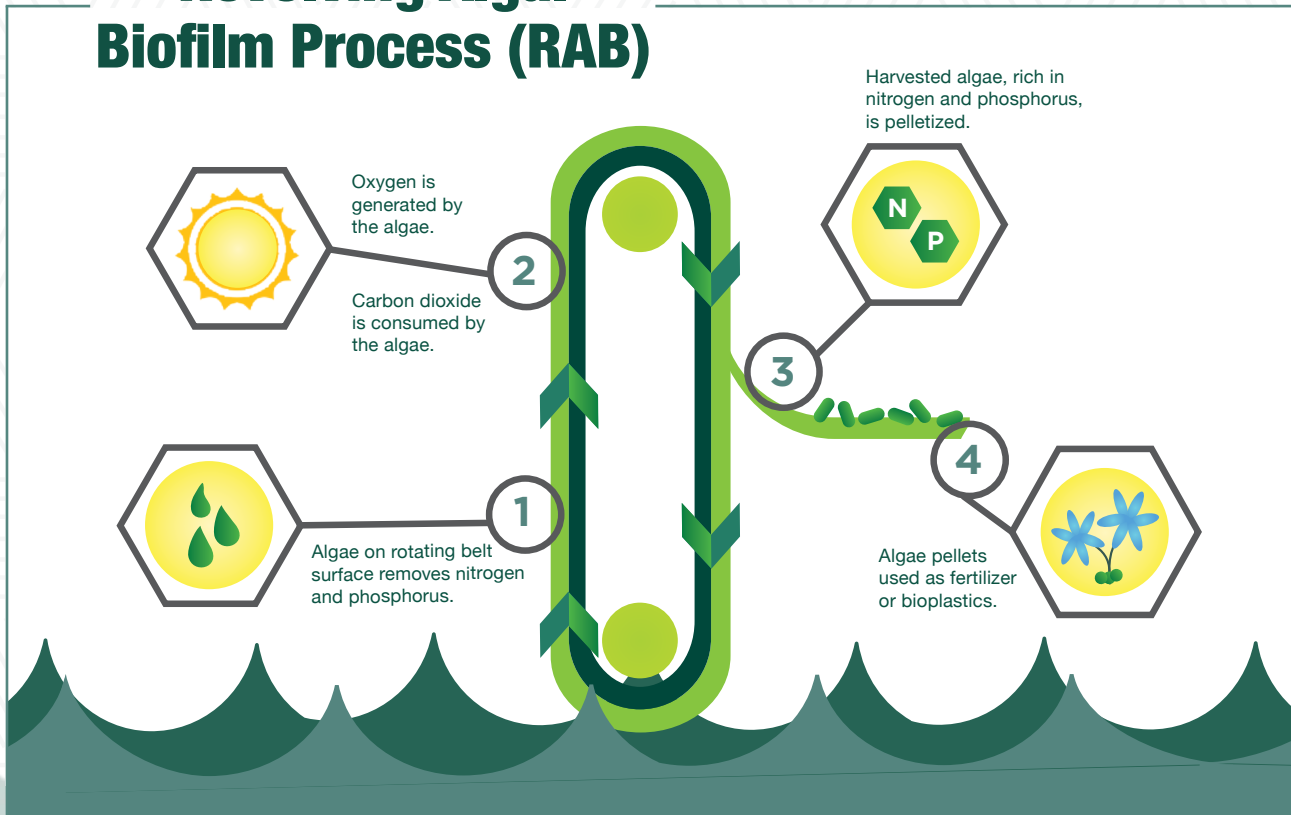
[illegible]
Biofilm Process (RAB)

Harvested algae, rich in nitrogen and phosphorus, is pelletized.

N
P

Oxygen is generated by the algae.

2

Carbon dioxide is consumed by the algae.

3

4

1

Algae on rotating belt surface removes nitrogen and phosphorus.

Algae pellets used as fertilizer or bioplastics.